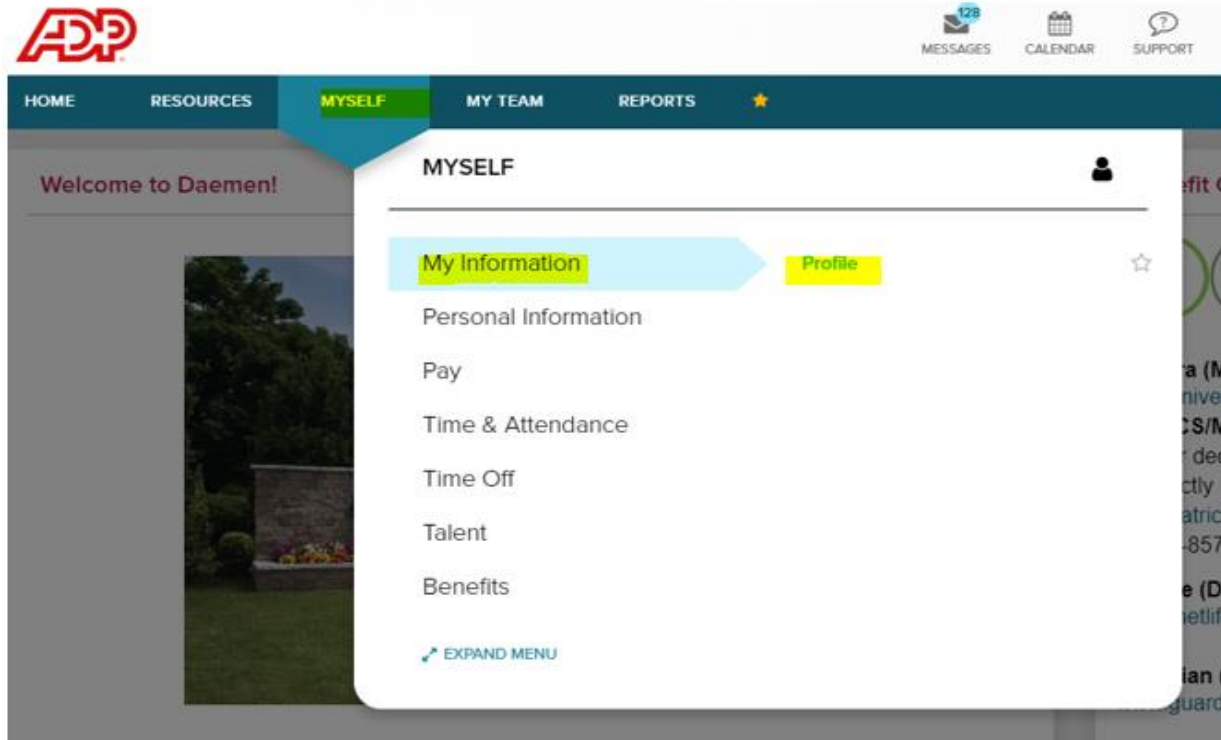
ADP

128
MESSAGES CALENDAR SUPPORT

HOME RESOURCES MYSELF MY TEAM REPORTS

Welcome to Daemen!

MYSELF

My Information Profile

Personal Information

Pay

Time & Attendance

Time Off

Talent

Benefits

EXPAND MENU

efit

a (M
nive
CS/M
r de
ctly
atric
-857

e (D
etlif

ian
guard